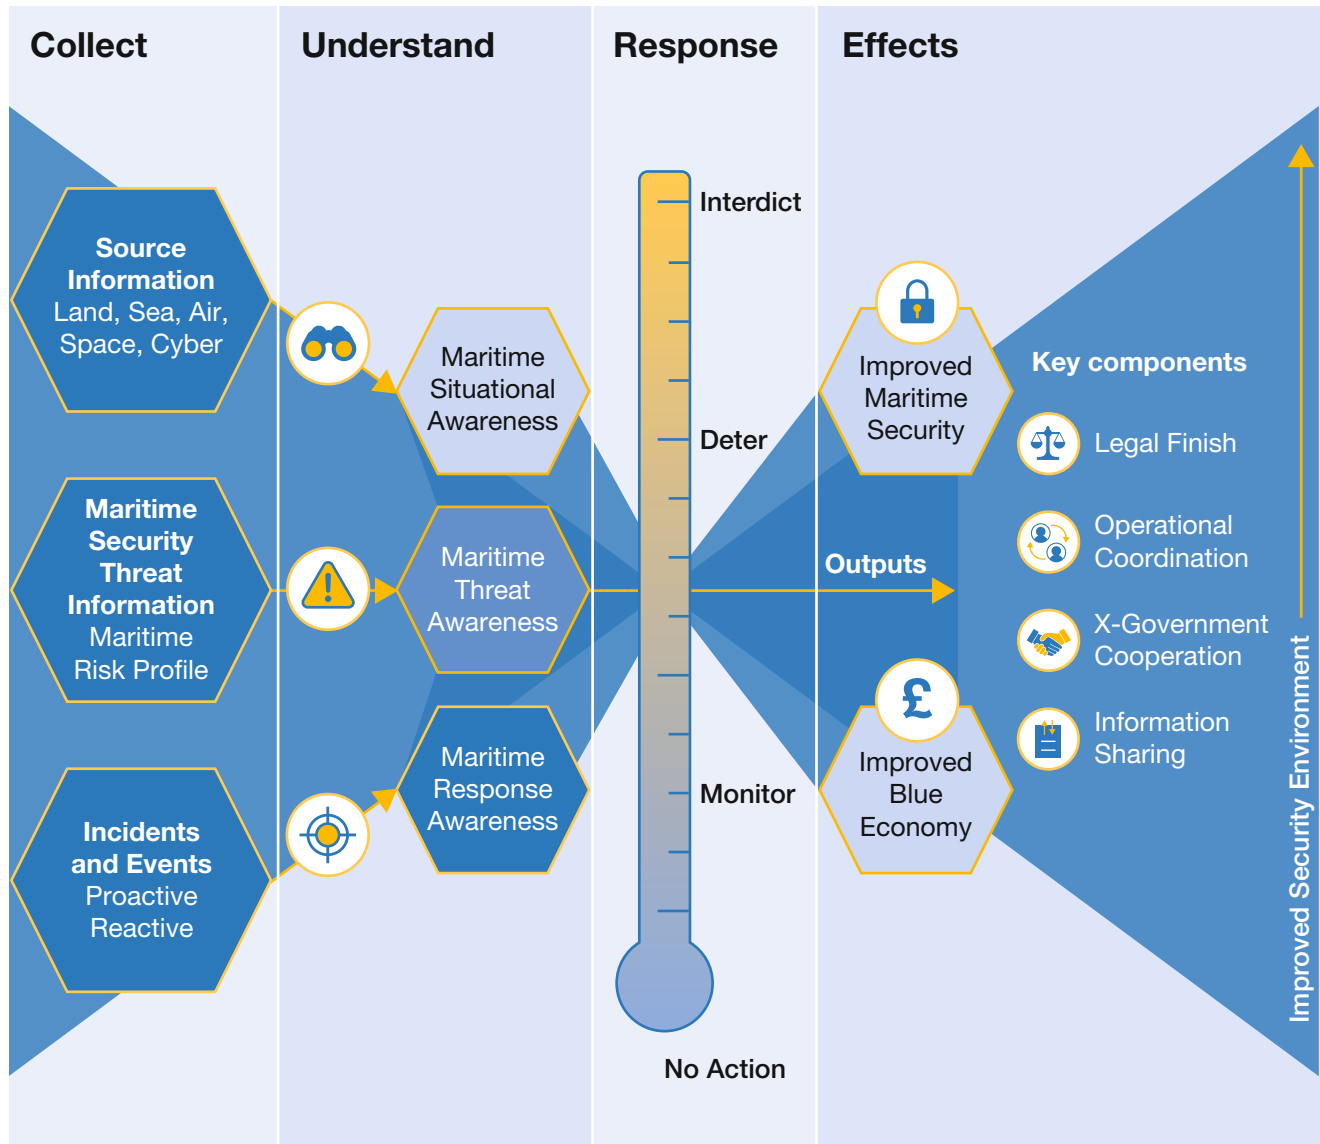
Collect

Understand

Response

Effects

Source Information
Land, Sea, Air, Space, Cyber

Maritime Security Threat Information
Maritime Risk Profile

Incidents and Events
Proactive
Reactive

Maritime Situational Awareness

Maritime Threat Awareness

Maritime Response Awareness

Interdict

Deter

Monitor

No Action

Outputs

Improved Maritime Security

Improved Blue Economy

Key components

Legal Finish

Operational Coordination

X-Government Cooperation

Information Sharing

Improved Security Environment